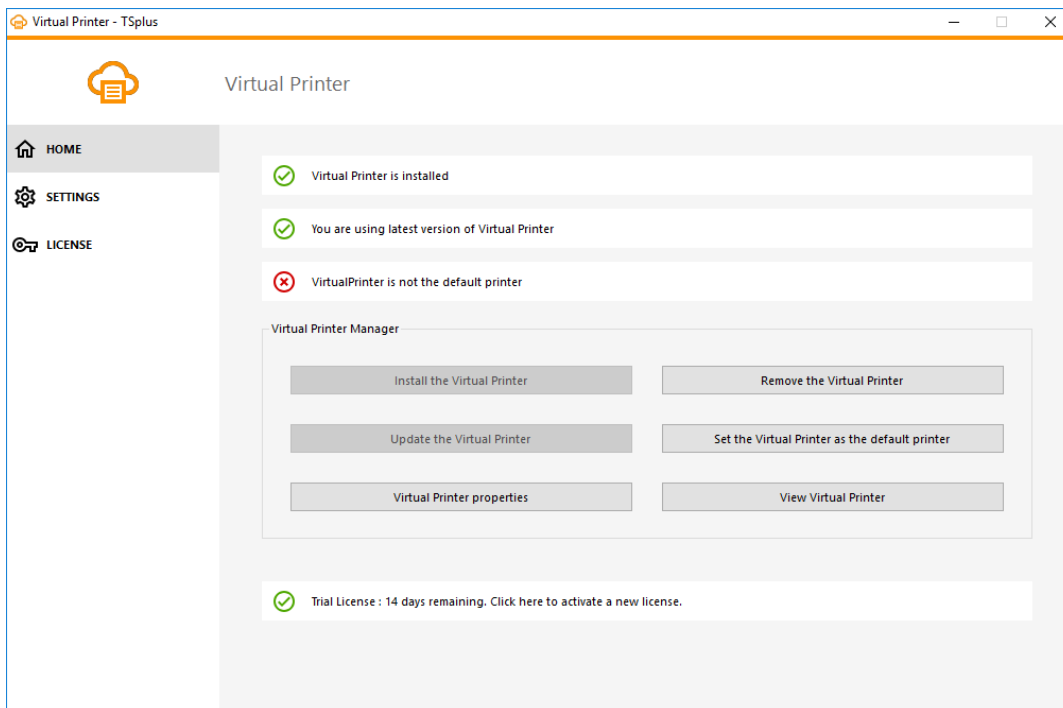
Virtual Printer - TSplus

Virtual Printer

HOME

SETTINGS

LICENSE

Virtual Printer is installed

You are using latest version of Virtual Printer

VirtualPrinter is not the default printer

Virtual Printer Manager

Install the Virtual Printer

Remove the Virtual Printer

Update the Virtual Printer

Set the Virtual Printer as the default printer

Virtual Printer properties

View Virtual Printer

Trial License : 14 days remaining. Click here to activate a new license.